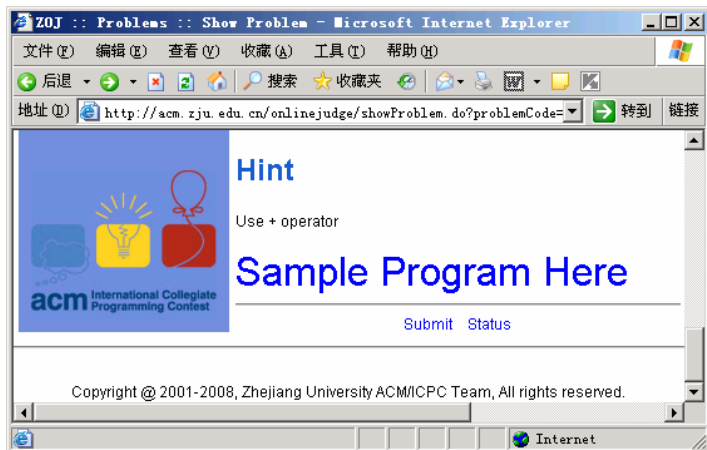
ZOJ :: Problems :: Show Problem - Microsoft Internet Explorer

文件(F) 编辑(E) 查看(V) 收藏(A) 工具(T) 帮助(H)

后退 搜索 收藏夹

地址(D) http://acm.zju.edu.cn/onlinejudge/showProblem.do?problemCode= 转到 链接

acm International Collegiate Programming Contest

Hint

Use + operator

Sample Program Here

Submit Status

Copyright @ 2001-2008, Zhejiang University ACM/ICPC Team, All rights reserved.

Internet